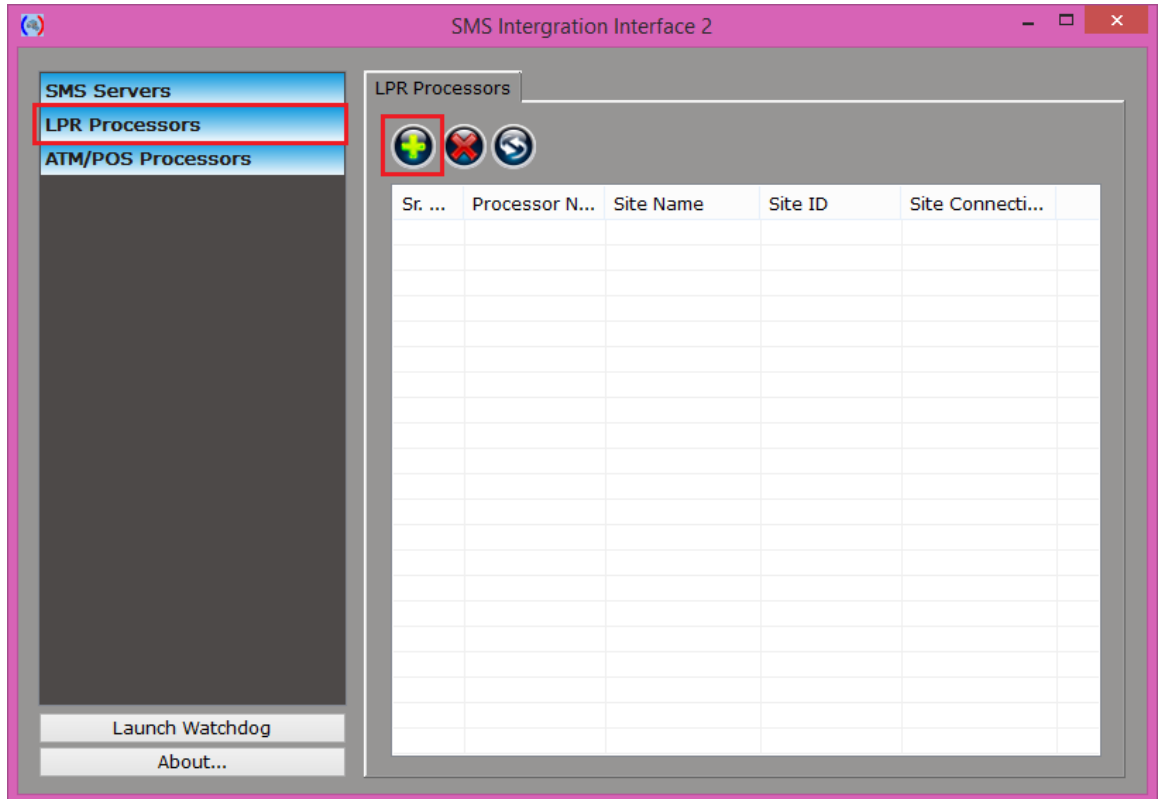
SMS Intergration Interface 2

SMS Servers
LPR Processors
ATM/POS Processors

Launch Watchdog
About...

LPR Processors

| Sr. ... | Processor N... | Site Name | Site ID | Site Connecti... |
|---|---|---|---|---|